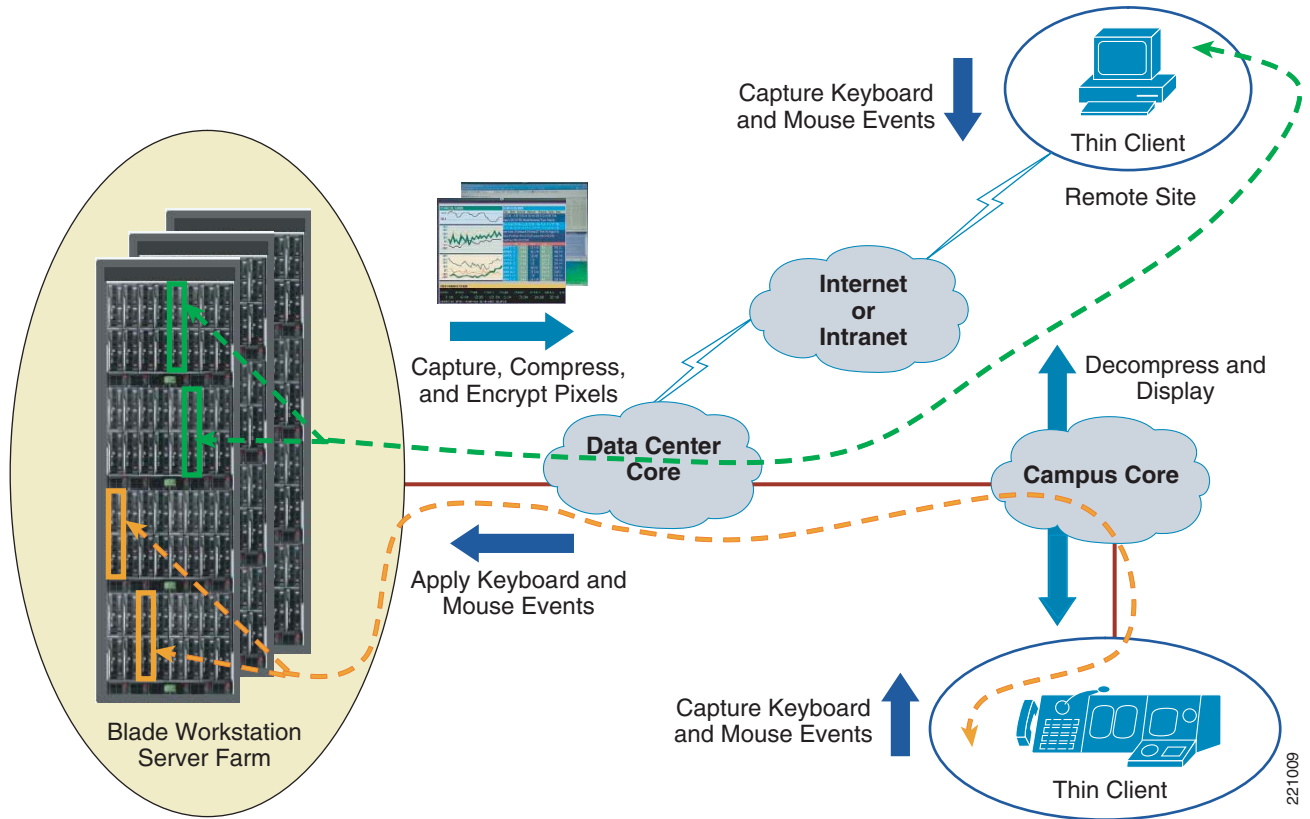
Capture Keyboard and Mouse Events

Thin Client

Remote Site

Internet or Intranet

Capture, Compress, and Encrypt Pixels

Decompress and Display

Data Center Core

Campus Core

Apply Keyboard and Mouse Events

Capture Keyboard and Mouse Events

Blade Workstation Server Farm

Thin Client

221009